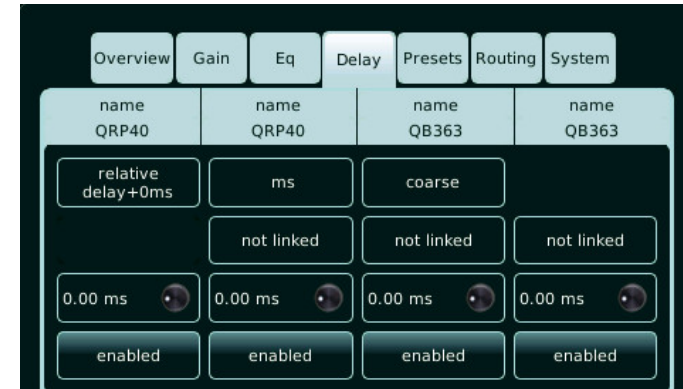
Overview Gain Eq Delay Presets Routing System

| name QRP40 | name QRP40 | name QB363 | name QB363 |
|---|---|---|---|
| relative delay+0ms | ms | coarse | |
| | not linked | not linked | not linked |
| 0.00 ms | 0.00 ms | 0.00 ms | 0.00 ms |
| enabled | enabled | enabled | enabled |